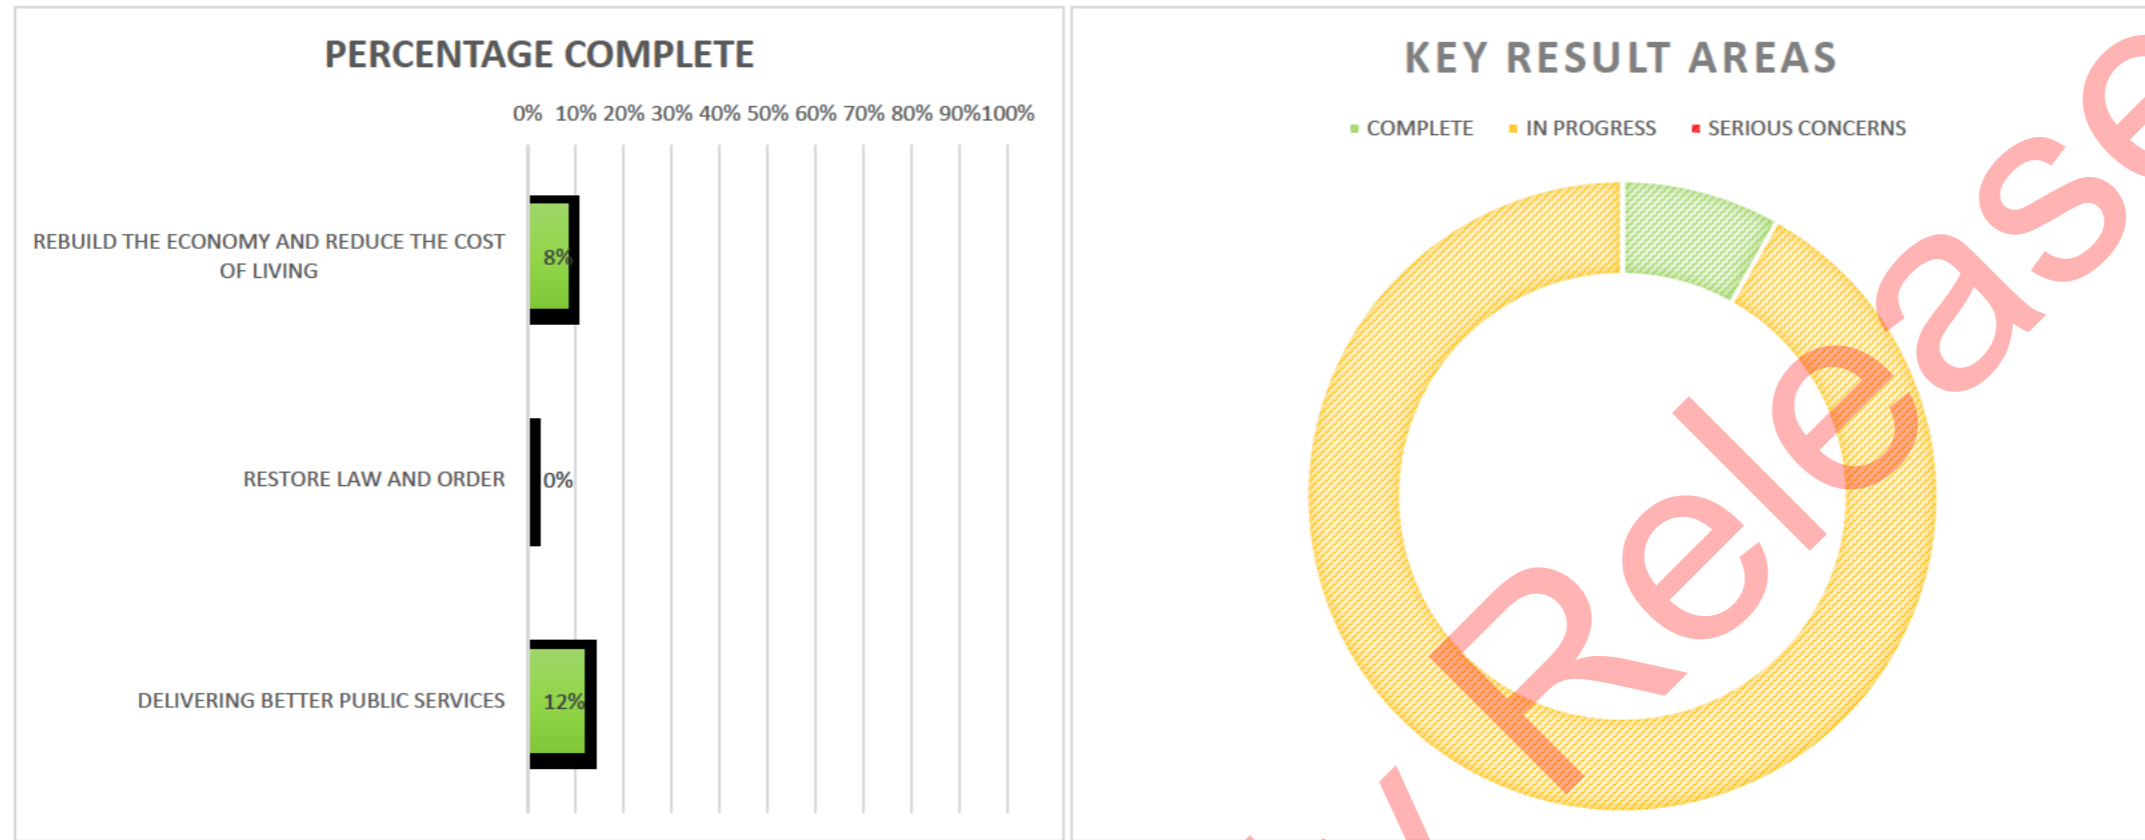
PERCENTAGE COMPLETE

0% 10% 20% 30% 40% 50% 60% 70% 80% 90% 100%

REBUILD THE ECONOMY AND REDUCE THE COST OF LIVING

8%

RESTORE LAW AND ORDER

0%

DELIVERING BETTER PUBLIC SERVICES

12%

KEY RESULT AREAS

COMPLETE IN PROGRESS SERIOUS CONCERNS

Release